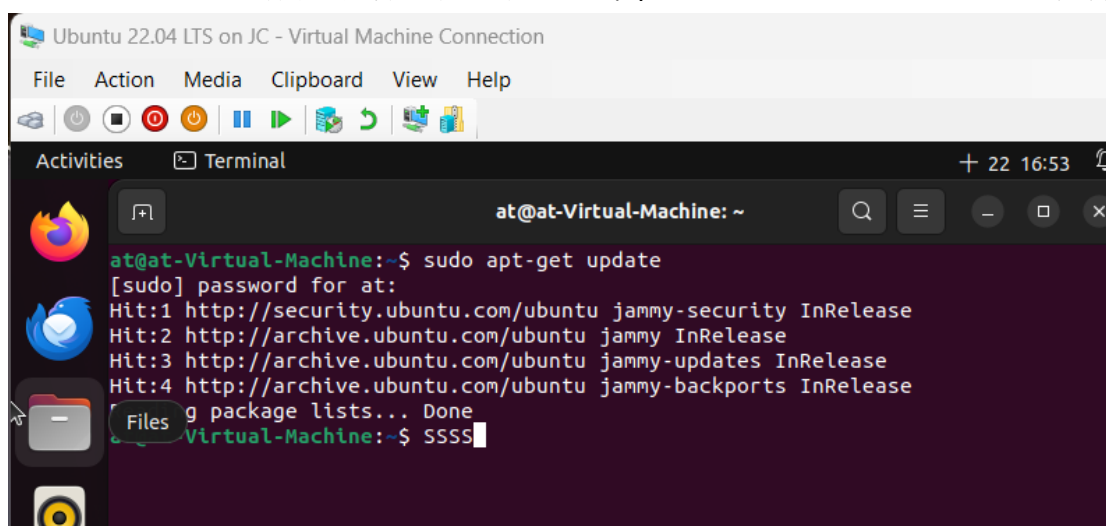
Ubuntu 22.04 LTS on JC - Virtual Machine Connection
File Action Media Clipboard View Help
Activities Terminal
22 16:53
at@at-Virtual-Machine: ~
at@at-Virtual-Machine:~$ sudo apt-get update
[sudo] password for at:
Hit:1 http://security.ubuntu.com/ubuntu jammy-security InRelease
Hit:2 http://archive.ubuntu.com/ubuntu jammy InRelease
Hit:3 http://archive.ubuntu.com/ubuntu jammy-updates InRelease
Hit:4 http://archive.ubuntu.com/ubuntu jammy-backports InRelease
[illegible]g package lists... Done
Files
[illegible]-Virtual-Machine:~$ SSSS